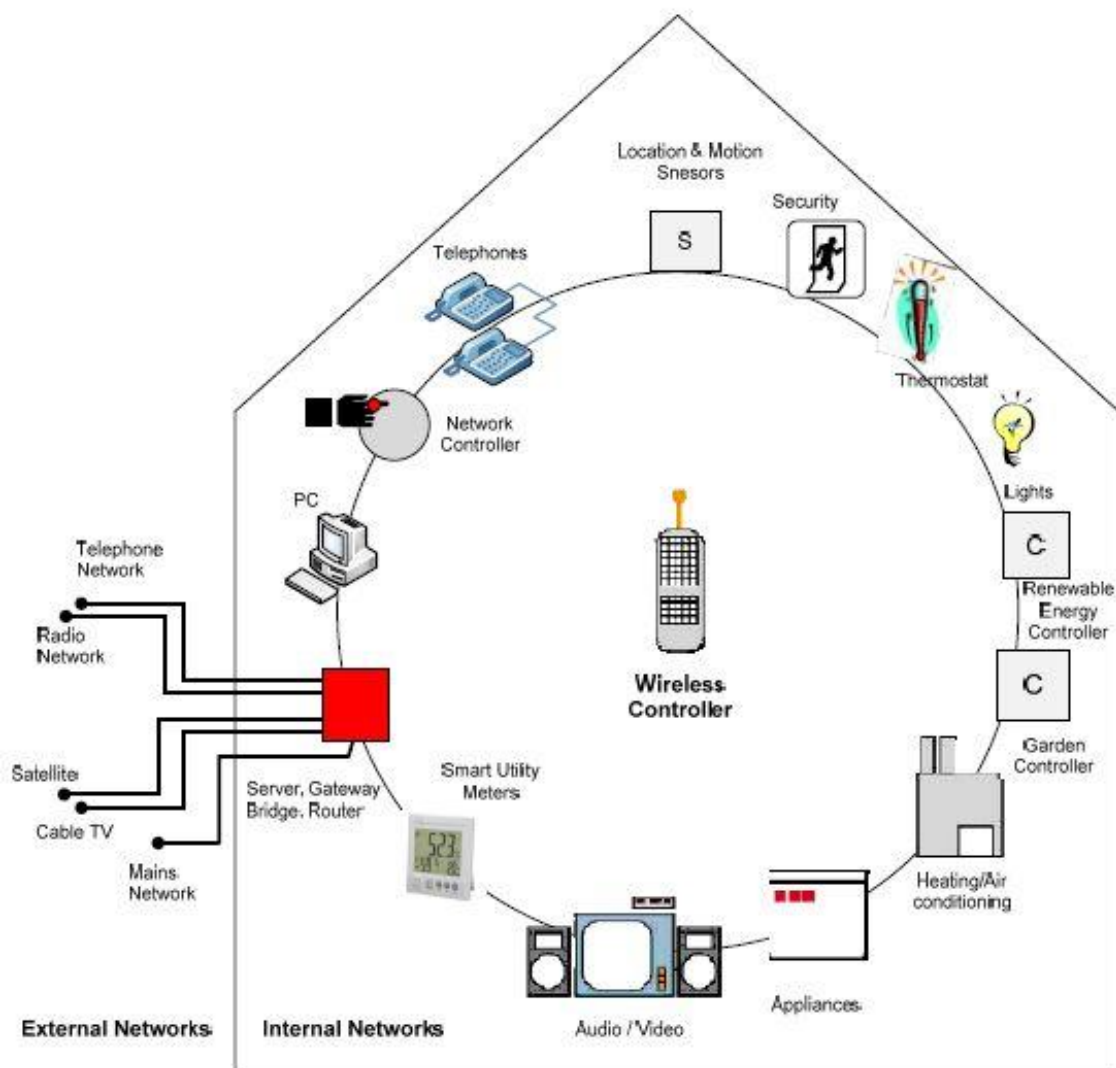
Location & Motion Snesors

S

Security

Telephones

Thermostat

Network Controller

Lights

PC

C

Telephone Network

Renewable Energy Controller

Radio Network

Wireless Controller

C

Garden Controller

Satellite

Server, Gateway Bridge, Router

Smart Utility Meters

Cable TV

523

Mains Network

Heating/Air conditioning

Appliances

External Networks

Internal Networks

Audio / Video